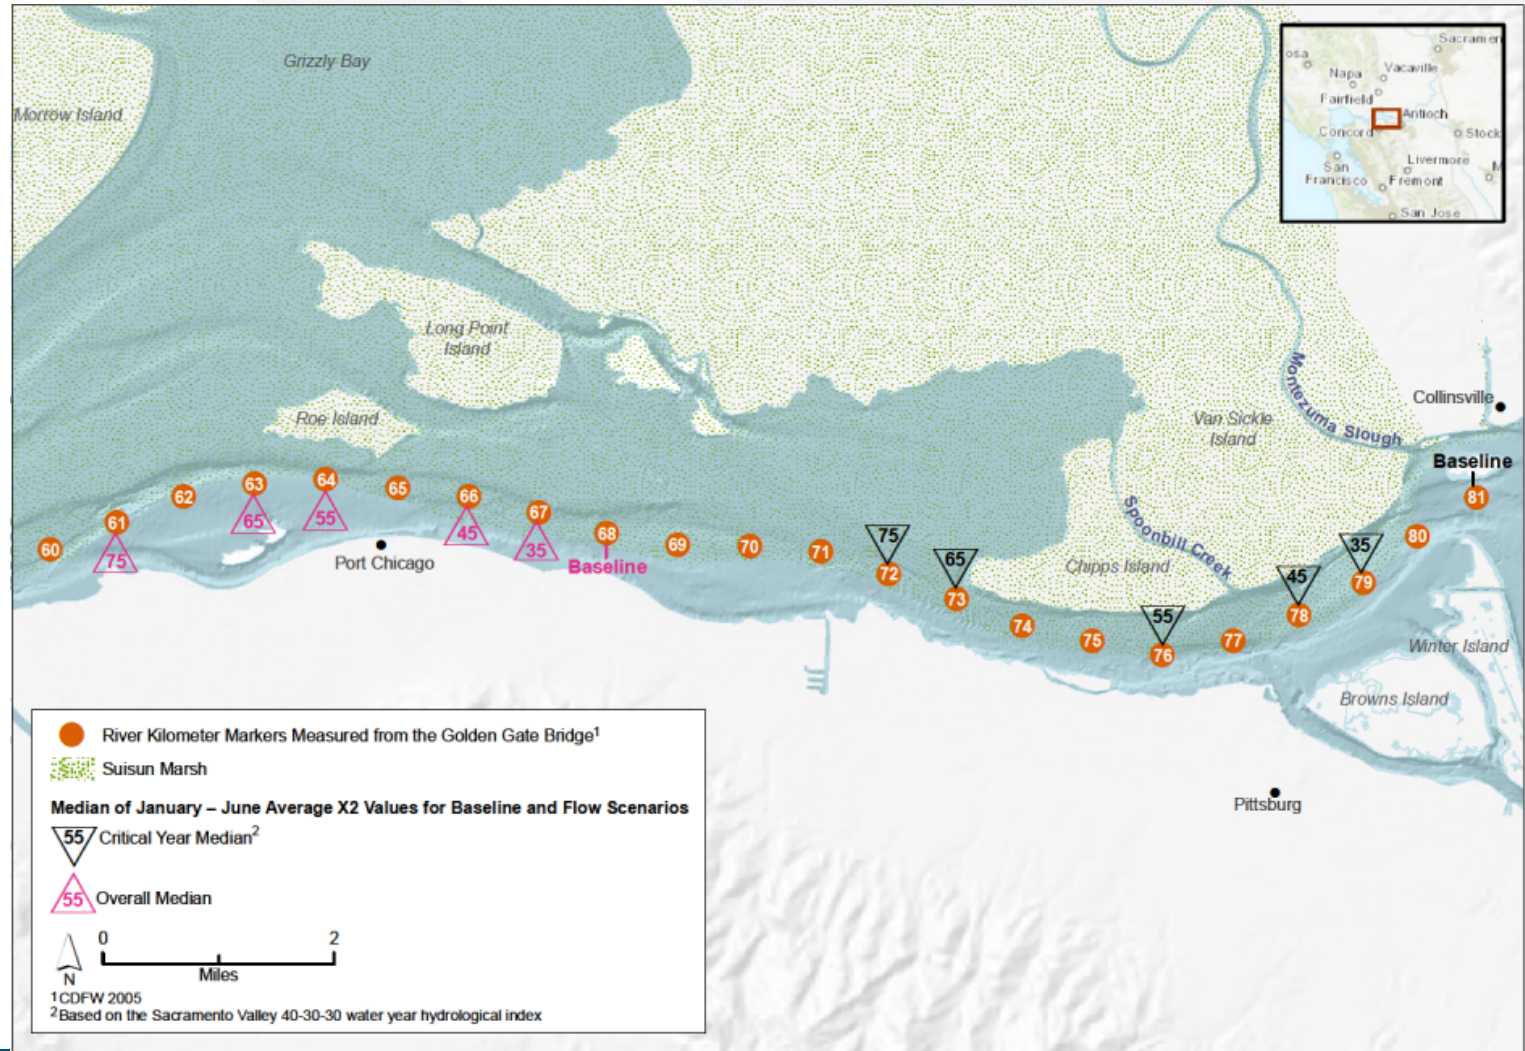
Grizzly Bay
Morrow Island
Sacramen
osa
Napa
Vacaville
Fairfield
Antioch
Concord
Stock
San Francisco
Livermore
Fremont
San Jose
M
Long Point Island
Roe Island
Van Sickle Island
Montezuma Slough
Collinsville
Baseline
Spoonbill Creek
Chipps Island
Winter Island
Browns Island
Pittsburg
Port Chicago
Baseline
60
61
75
62
63
65
64
55
65
66
45
67
35
68
69
70
71
75
72
65
73
74
75
55
76
77
45
78
35
79
80
81

River Kilometer Markers Measured from the Golden Gate Bridge$^1$
Suisun Marsh
Median of January – June Average X2 Values for Baseline and Flow Scenarios
55 Critical Year Median$^2$
55 Overall Median
N
0
2
Miles
$^1$CDFW 2005
$^2$Based on the Sacramento Valley 40-30-30 water year hydrological index